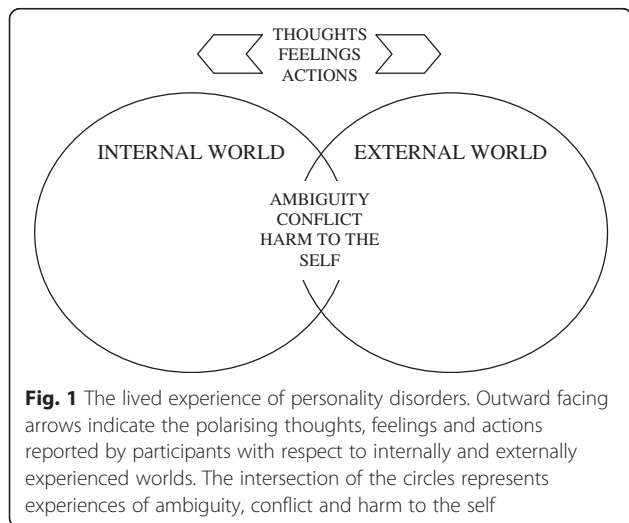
THOUGHTS
FEELINGS
ACTIONS

INTERNAL WORLD

EXTERNAL WORLD

AMBIGUITY
CONFLICT
HARM TO THE SELF

**Fig. 1** The lived experience of personality disorders. Outward facing arrows indicate the polarising thoughts, feelings and actions reported by participants with respect to internally and externally experienced worlds. The intersection of the circles represents experiences of ambiguity, conflict and harm to the self